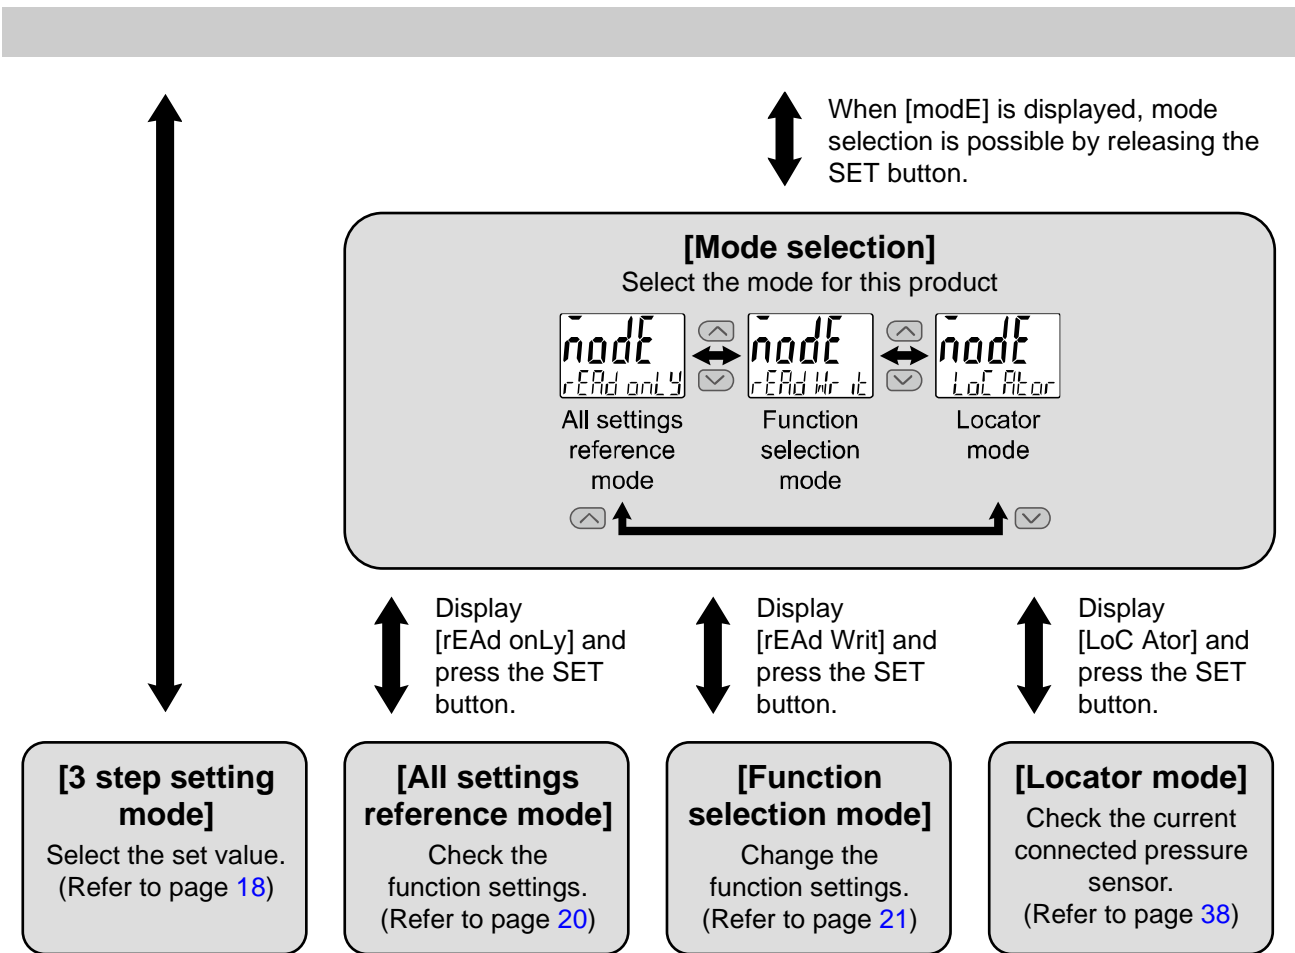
When [modE] is displayed, mode selection is possible by releasing the SET button.

[Mode selection]
Select the mode for this product

modE
rEAd onLy

modE
rEAd Writ

modE
LoC Ator

All settings reference mode

Function selection mode

Locator mode

Display [rEAd onLy] and press the SET button.

Display [rEAd Writ] and press the SET button.

Display [LoC Ator] and press the SET button.

[3 step setting mode]
Select the set value.
(Refer to page 18)

[All settings reference mode]
Check the function settings.
(Refer to page 20)

[Function selection mode]
Change the function settings.
(Refer to page 21)

[Locator mode]
Check the current connected pressure sensor.
(Refer to page 38)